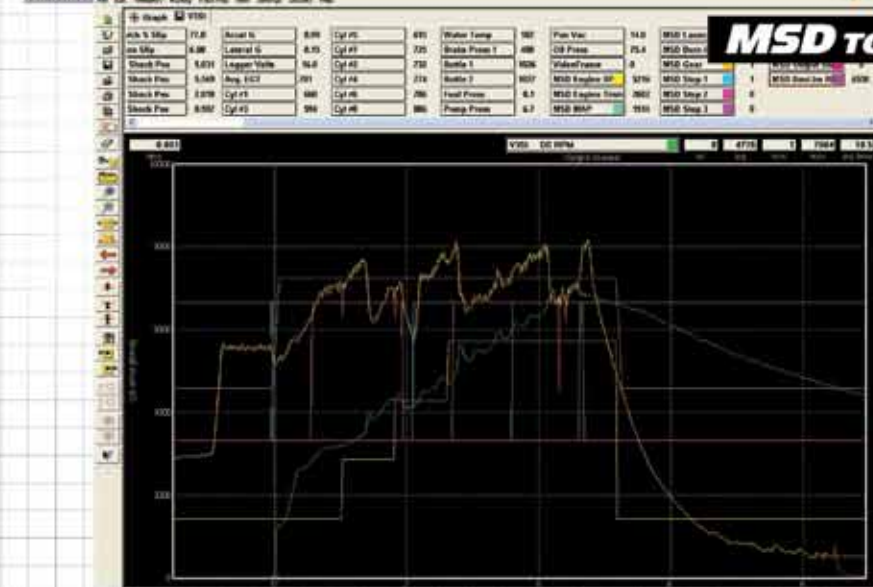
MSD TO

Graph VSD

ck % Slip 71.8
Accel G 0.05
Cyl #5 491
Water Temp 182
Fan Vac 14.0
MSD Launch

ve Slip 6.00
Lateral G 0.15
Cyl #7 725
Brake Press 1 498
Oil Press 75.4
MSD Burn

Shock Pos 5.031
Logger Volts 14.0
Cyl #2 732
Bottle 1 1026
VideoFrame 0
MSD Gear

Shock Pos 5.149
Avg. EGT 701
Cyl #4 774
Bottle 2 1037
MSD Engine RP 5210
MSD Step 1 1

Shock Pos 2.070
Cyl #1 680
Cyl #6 706
Fuel Press 6.1
MSD Engine Tim 2602
MSD Step 2 0

Shock Pos 0.502
Cyl #3 556
Cyl #8 866
Pump Press 6.7
MSD MAP 1110
MSD Step 3 0

MSD Output
MSD Gen Inc

6.461
VSD DC RPM
0 4715 1 7084

10000
8000
6000
4000
2000
0